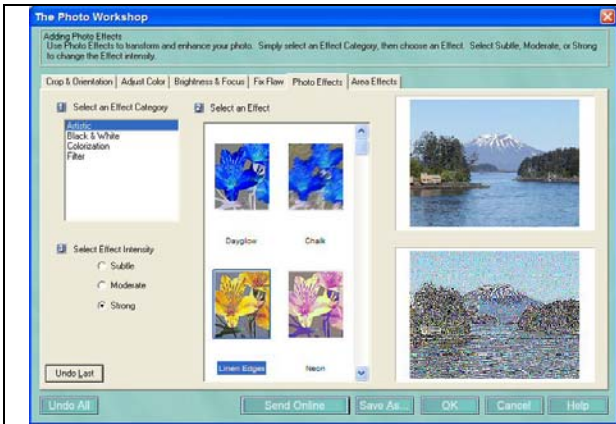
The Photo Workshop

Adding Photo Effects
Use Photo Effects to transform and enhance your photo. Simply select an Effect Category, then choose an Effect. Select Subtle, Moderate, or Strong to change the Effect intensity.

Crop & Orientation | Adjust Color | Brightness & Focus | Fix Flaw | Photo Effects | Area Effects

1 Select an Effect Category

Artistic
Black & White
Colorization
Filter

2 Select an Effect

Dayglow
Chalk
Linen Edges
Neon

3 Select Effect Intensity

Subtle
Moderate
Strong

Undo Last

Undo All
Send Online
Save As...
OK
Cancel
Help